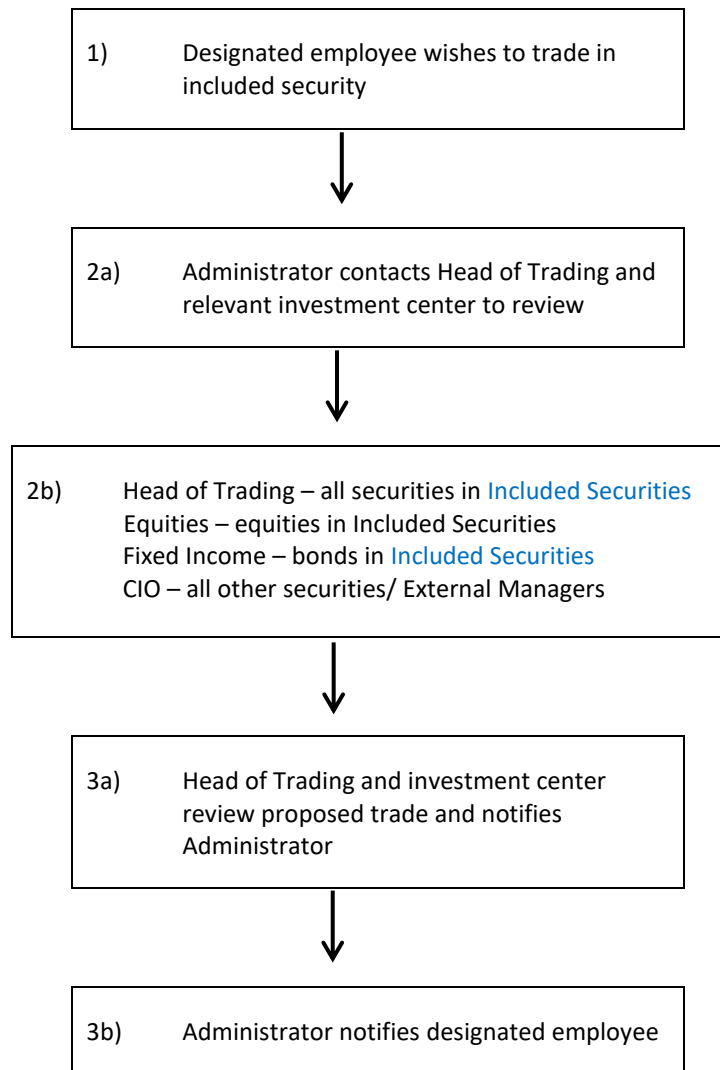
1) Designated employee wishes to trade in included security

2a) Administrator contacts Head of Trading and relevant investment center to review

2b) Head of Trading – all securities in Included Securities
Equities – equities in Included Securities
Fixed Income – bonds in Included Securities
CIO – all other securities/ External Managers

3a) Head of Trading and investment center review proposed trade and notifies Administrator

3b) Administrator notifies designated employee